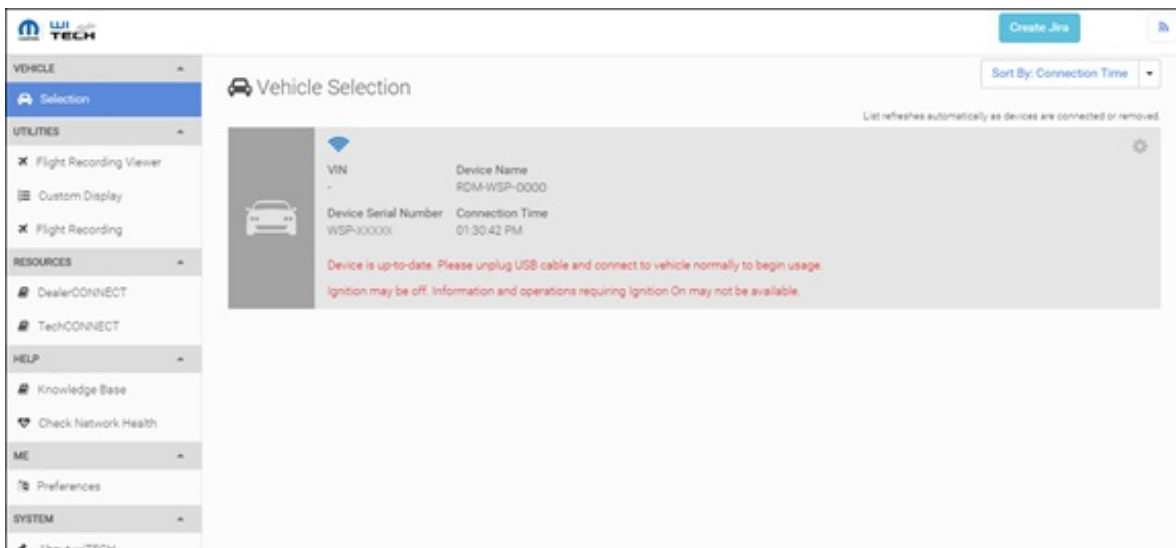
wiTECH

Create Jira

VEHICLE

Selection

UTILITIES

Flight Recording Viewer

Custom Display

Flight Recording

RESOURCES

DealerCONNECT

TechCONNECT

HELP

Knowledge Base

Check Network Health

ME

Preferences

SYSTEM

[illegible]

Vehicle Selection

Sort By: Connection Time

List refreshes automatically as devices are connected or removed.

VIN
-

Device Name
RDM-WSP-0000

Device Serial Number
WSP-XXXXX

Connection Time
01:30:42 PM

Device is up-to-date. Please unplug USB cable and connect to vehicle normally to begin usage.

Ignition may be off. Information and operations requiring Ignition On may not be available.